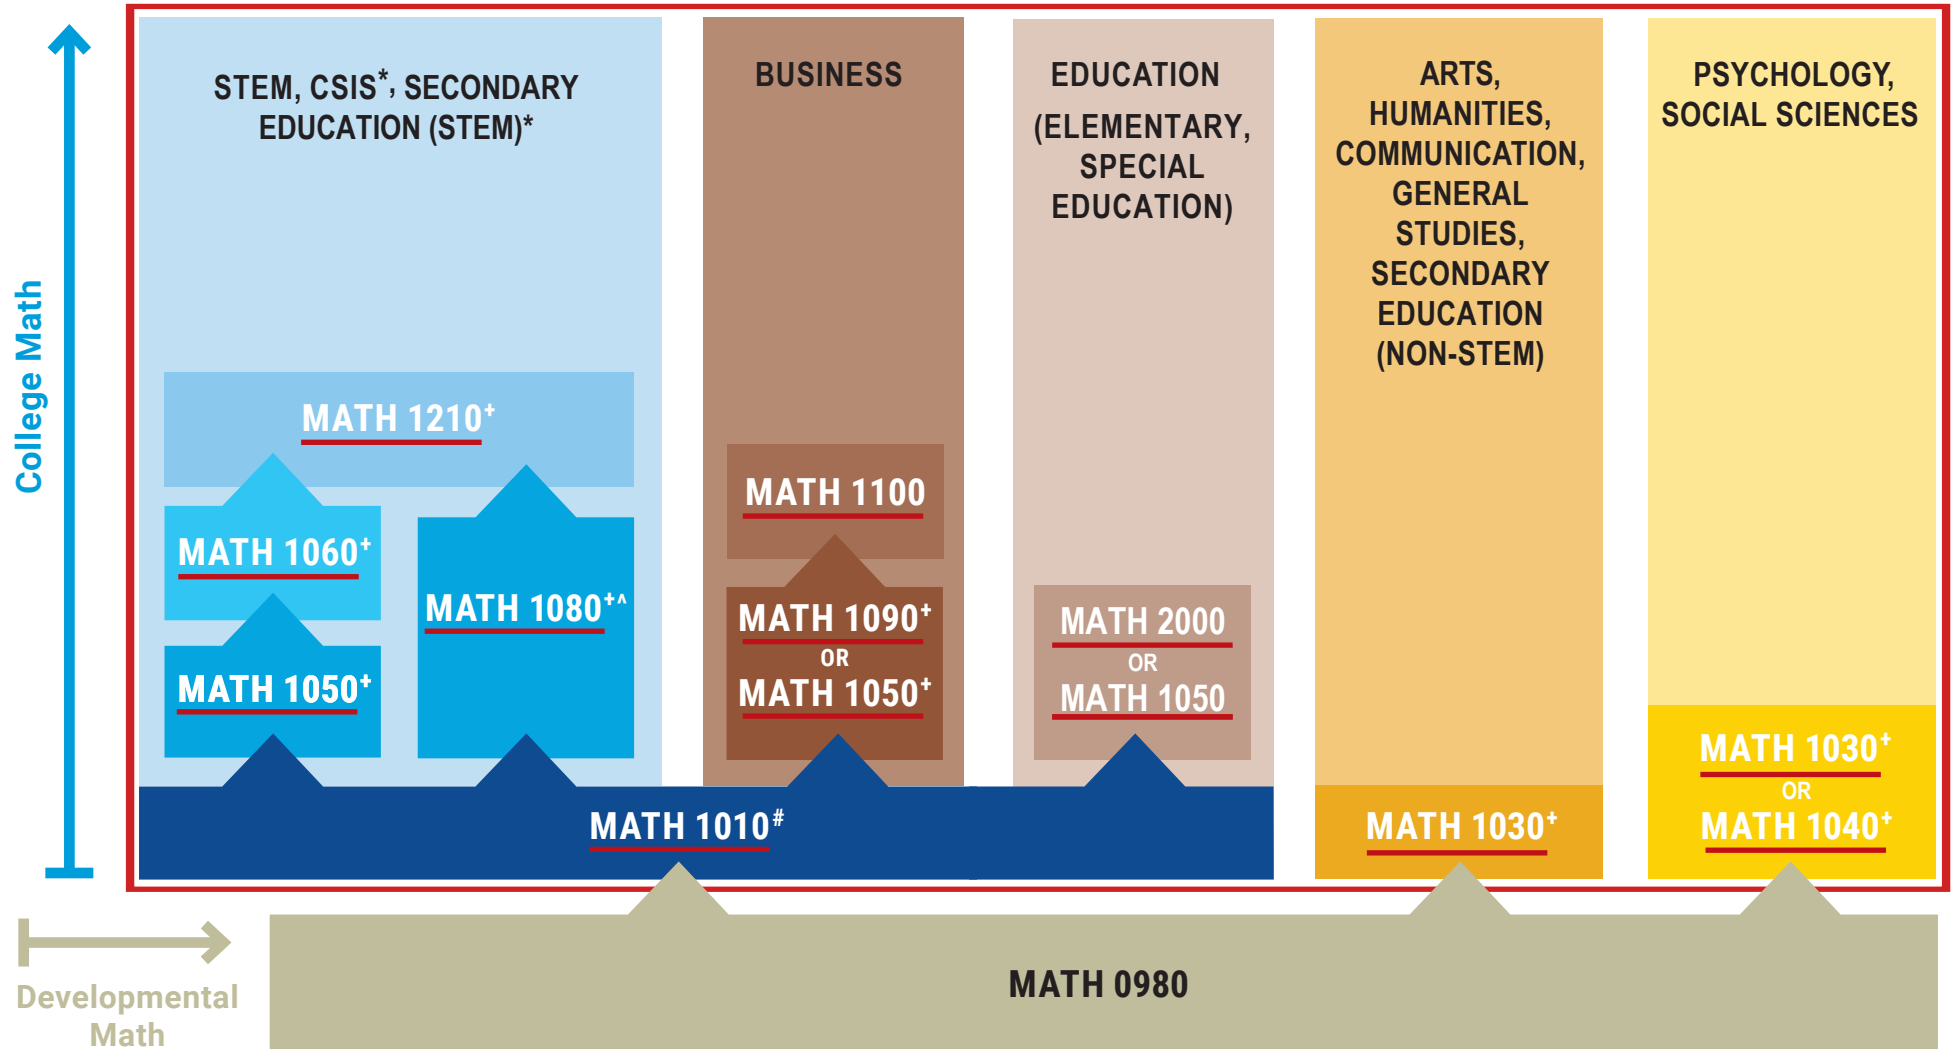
College Math

STEM, CSIS*, SECONDARY EDUCATION (STEM)*

MATH 1210$^+$

MATH 1060$^+$

MATH 1080$^{+\wedge}$

MATH 1050$^+$

BUSINESS

MATH 1100

MATH 1090$^+$
OR
MATH 1050$^+$

EDUCATION
(ELEMENTARY, SPECIAL EDUCATION)

MATH 2000
OR
MATH 1050

ARTS, HUMANITIES, COMMUNICATION, GENERAL STUDIES, SECONDARY EDUCATION (NON-STEM)

MATH 1030$^+$

PSYCHOLOGY, SOCIAL SCIENCES

MATH 1030$^+$
OR
MATH 1040$^+$

MATH 1010$^\#$

Developmental Math

MATH 0980